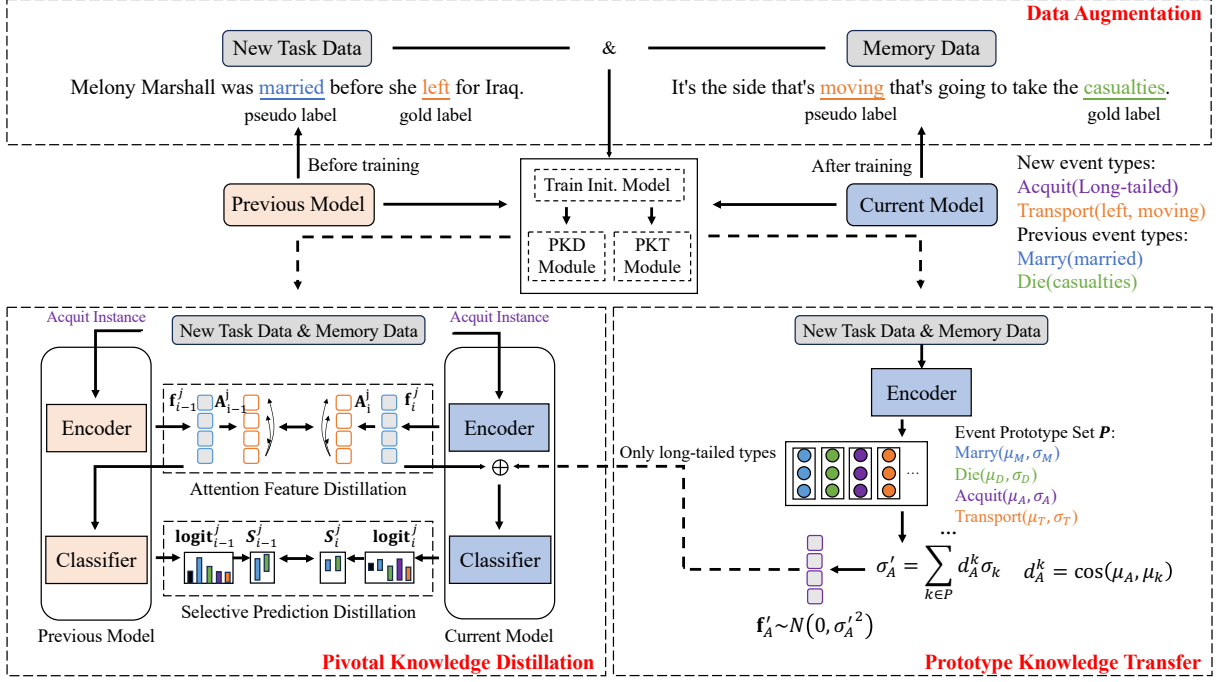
Data Augmentation

New Task Data

&

Memory Data

Melony Marshall was married before she left for Iraq.

pseudo label gold label

It's the side that's moving that's going to take the casualties.

pseudo label gold label

Before training

After training

Previous Model

Train Init. Model

PKD Module

PKT Module

Current Model

New event types:
Acquit(Long-tailed)
Transport(left, moving)
Previous event types:
Marry(married)
Die(casualties)

Acquit Instance

New Task Data & Memory Data

Acquit Instance

Encoder

$\mathbf{f}_{i-1}^{j}$ $\mathbf{A}_{i-1}^{j}$ $\mathbf{A}_{i}^{j}$ $\mathbf{f}_{i}^{j}$

Encoder

Attention Feature Distillation

$\oplus$

Classifier

$\mathbf{logit}_{i-1}^{j}$ $\boldsymbol{S}_{i-1}^{j}$ $\boldsymbol{S}_{i}^{j}$ $\mathbf{logit}_{i}^{j}$

Classifier

Selective Prediction Distillation

Previous Model

Current Model

Pivotal Knowledge Distillation

New Task Data & Memory Data

Encoder

Only long-tailed types

...

Event Prototype Set $\boldsymbol{P}$:
Marry$(\mu_M, \sigma_M)$
Die$(\mu_D, \sigma_D)$
Acquit$(\mu_A, \sigma_A)$
Transport$(\mu_T, \sigma_T)$
...

$\sigma_A' = \sum_{k \in P} d_A^k \sigma_k$ $d_A^k = \cos(\mu_A, \mu_k)$

$\mathbf{f}_A' \sim N(0, {\sigma_A'}^2)$

Prototype Knowledge Transfer